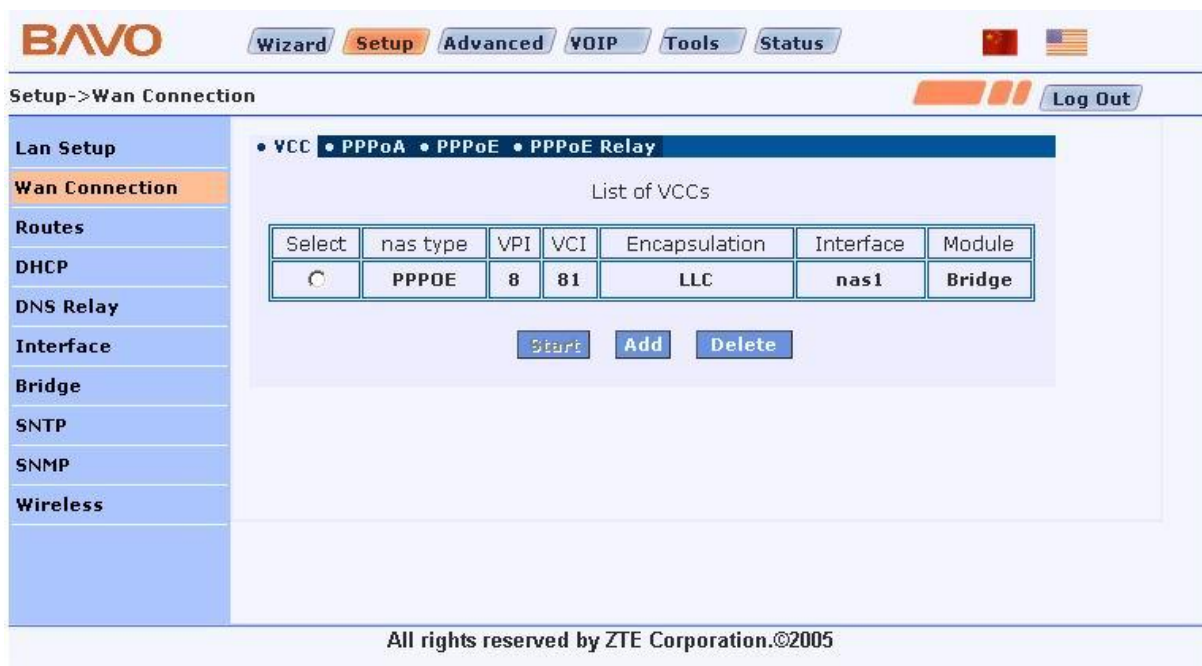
BAVO

Wizard Setup Advanced VOIP Tools Status

Setup->Wan Connection

Log Out

Lan Setup
Wan Connection
Routes
DHCP
DNS Relay
Interface
Bridge
SNTP
SNMP
Wireless

• VCC • PPPoA • PPPoE • PPPoE Relay

List of VCCs

| Select | nas type | VPI | VCI | Encapsulation | Interface | Module |
|---|---|---|---|---|---|---|
|  | PPPOE | 8 | 81 | LLC | nas1 | Bridge |

Start Add Delete

All rights reserved by ZTE Corporation.©2005